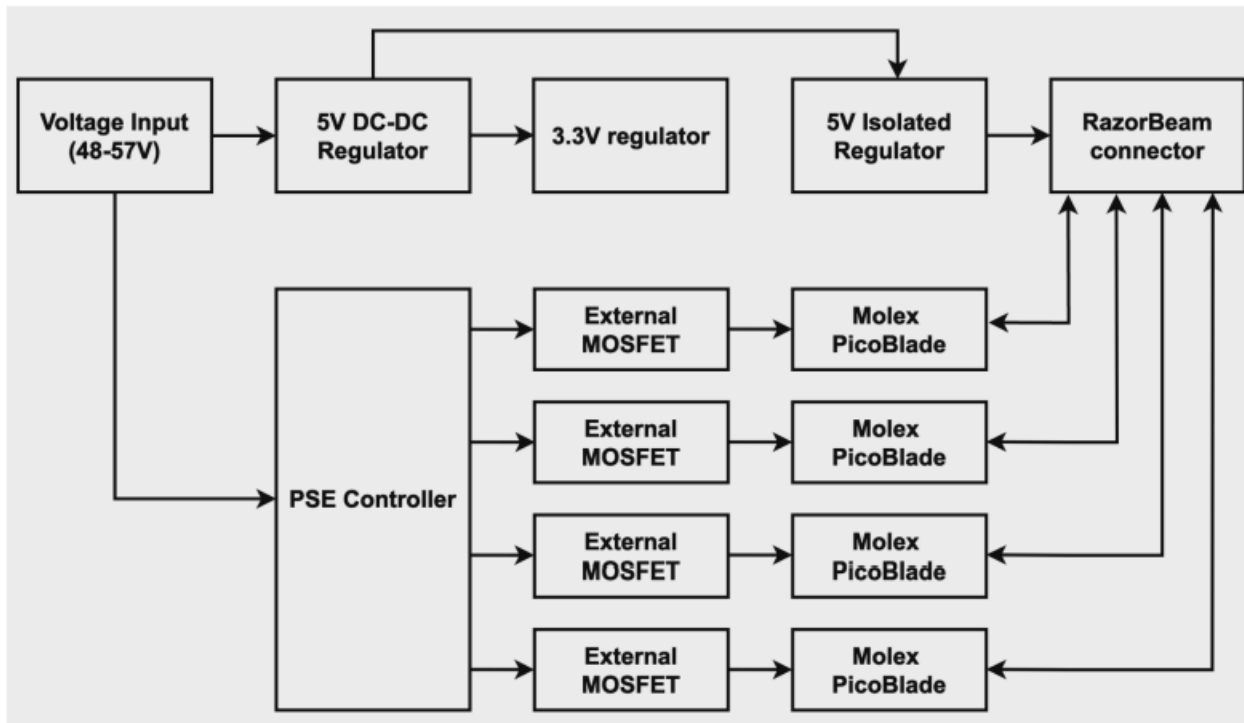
Voltage Input (48-57V)

5V DC-DC Regulator

3.3V regulator

5V Isolated Regulator

RazorBeam connector

PSE Controller

External MOSFET

Molex PicoBlade

External MOSFET

Molex PicoBlade

External MOSFET

Molex PicoBlade

External MOSFET

Molex PicoBlade